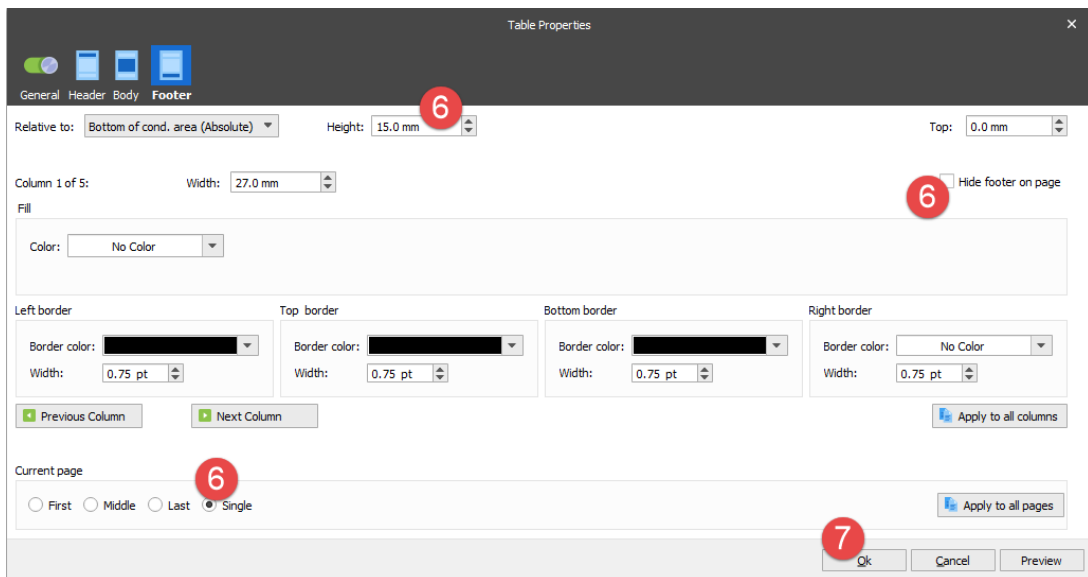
Table Properties
×

General Header Body Footer

Relative to: Bottom of cond. area (Absolute)
Height: 15.0 mm
6
Top: 0.0 mm

Column 1 of 5:
Width: 27.0 mm
Hide footer on page
6

Fill
Color: No Color

Left border
Border color:
Width: 0.75 pt

Top border
Border color:
Width: 0.75 pt

Bottom border
Border color:
Width: 0.75 pt

Right border
Border color: No Color
Width: 0.75 pt

Previous Column
Next Column
Apply to all columns

Current page
6
First Middle Last Single
Apply to all pages

7
Ok Cancel Preview